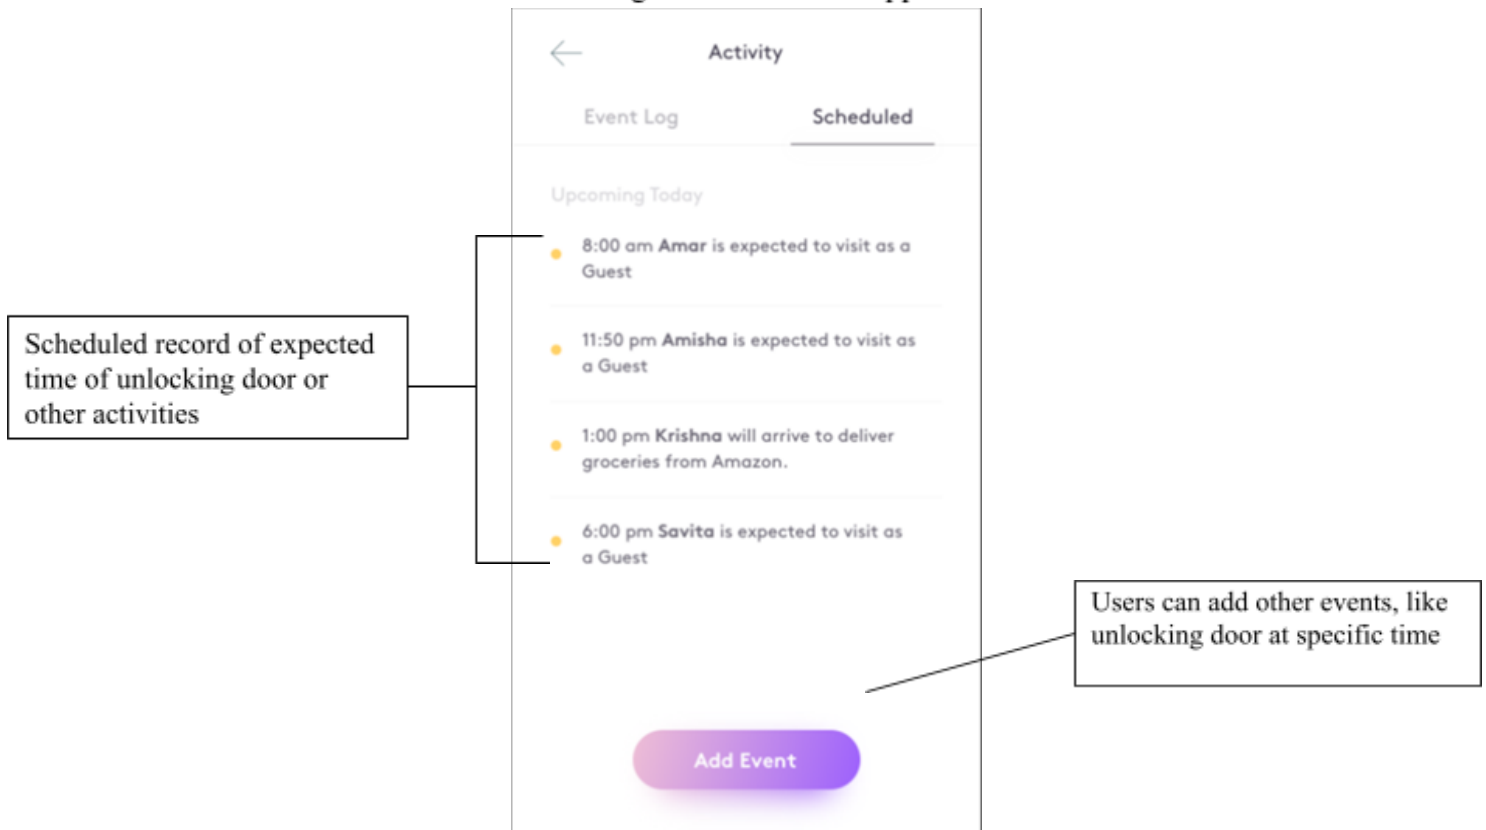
Activity

Event Log

Scheduled

Upcoming Today

8:00 am Amar is expected to visit as a Guest

11:50 pm Amisha is expected to visit as a Guest

1:00 pm Krishna will arrive to deliver groceries from Amazon.

6:00 pm Savita is expected to visit as a Guest

Scheduled record of expected time of unlocking door or other activities

Users can add other events, like unlocking door at specific time

Add Event